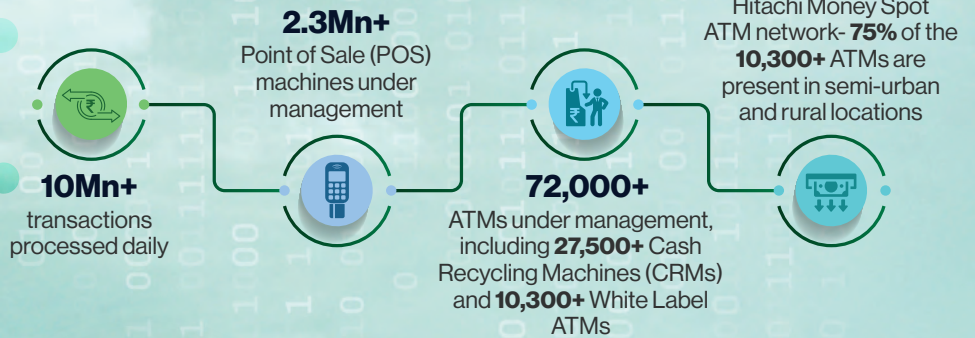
2.3Mn+
Point of Sale (POS) machines under management

Hitachi Money Spot ATM network- **75%** of the **10,300+** ATMs are present in semi-urban and rural locations

10Mn+
transactions processed daily

72,000+
ATMs under management, including **27,500+** Cash Recycling Machines (CRMs) and **10,300+** White Label ATMs